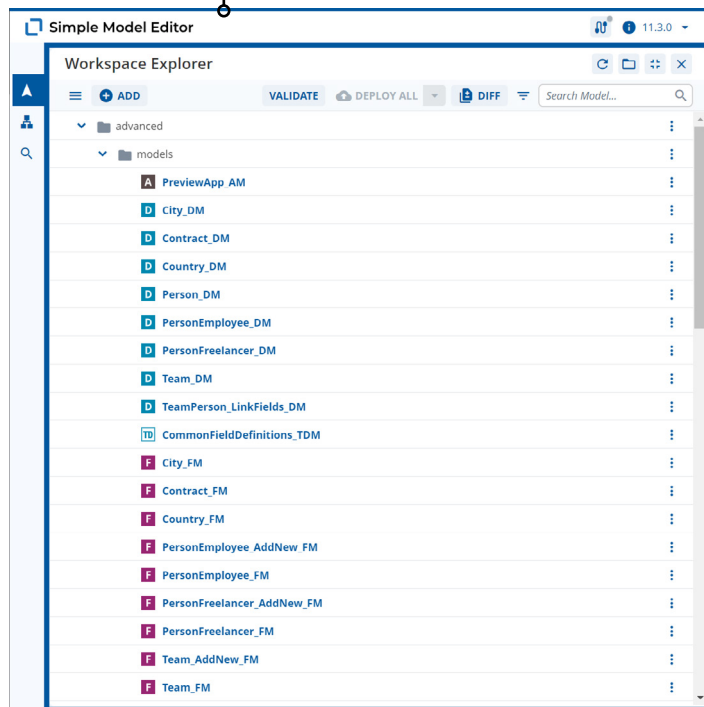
Simple Model Editor

11.3.0

Workspace Explorer

ADD

VALIDATE

DEPLOY ALL

DIFF

Search Model...

advanced

models

A PreviewApp_AM

D City_DM

D Contract_DM

D Country_DM

D Person_DM

D PersonEmployee_DM

D PersonFreelancer_DM

D Team_DM

D TeamPerson_LinkFields_DM

TD CommonFieldDefinitions_TDM

F City_FM

F Contract_FM

F Country_FM

F PersonEmployee_AddNew_FM

F PersonEmployee_FM

F PersonFreelancer_AddNew_FM

F PersonFreelancer_FM

F Team_AddNew_FM

F Team_FM